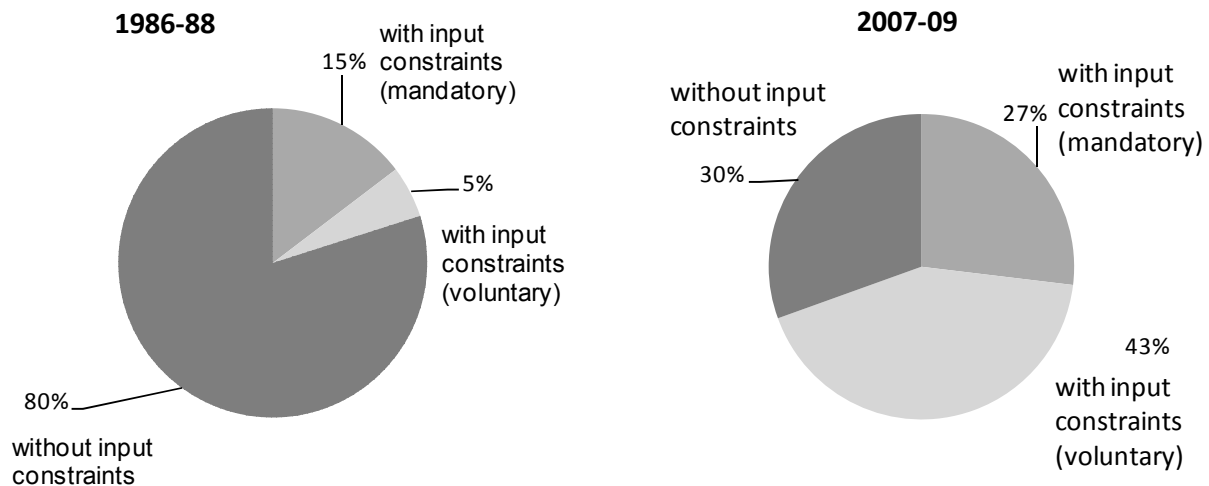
1986-88

15%

with input constraints (mandatory)

5%

with input constraints (voluntary)

80%

without input constraints

2007-09

without input constraints

30%

27%

with input constraints (mandatory)

43%

with input constraints (voluntary)